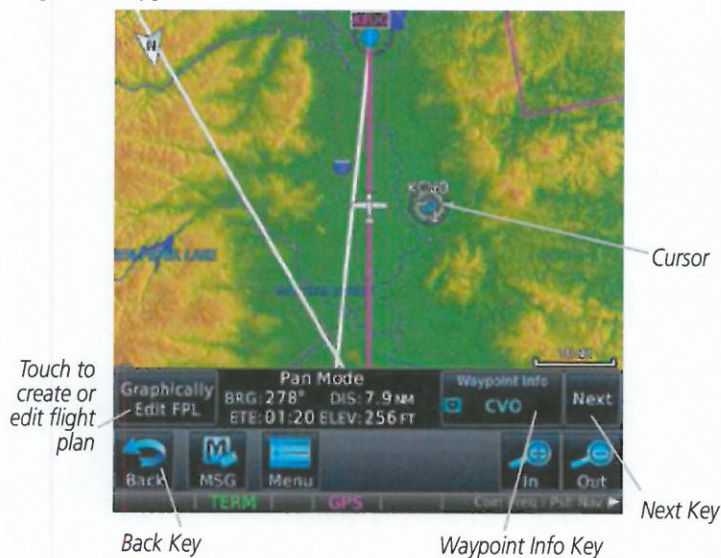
KROG

Cursor

Touch to create or edit flight plan

Graphically Edit FPL

Pan Mode
BRG: 278° DIS: 7.9 NM
ETE: 01:20 ELEV: 256 FT

Waypoint Info
CVO

Next

Back

MSG

Menu

In

Out

TERM

GPS

Next Key

Back Key

Waypoint Info Key